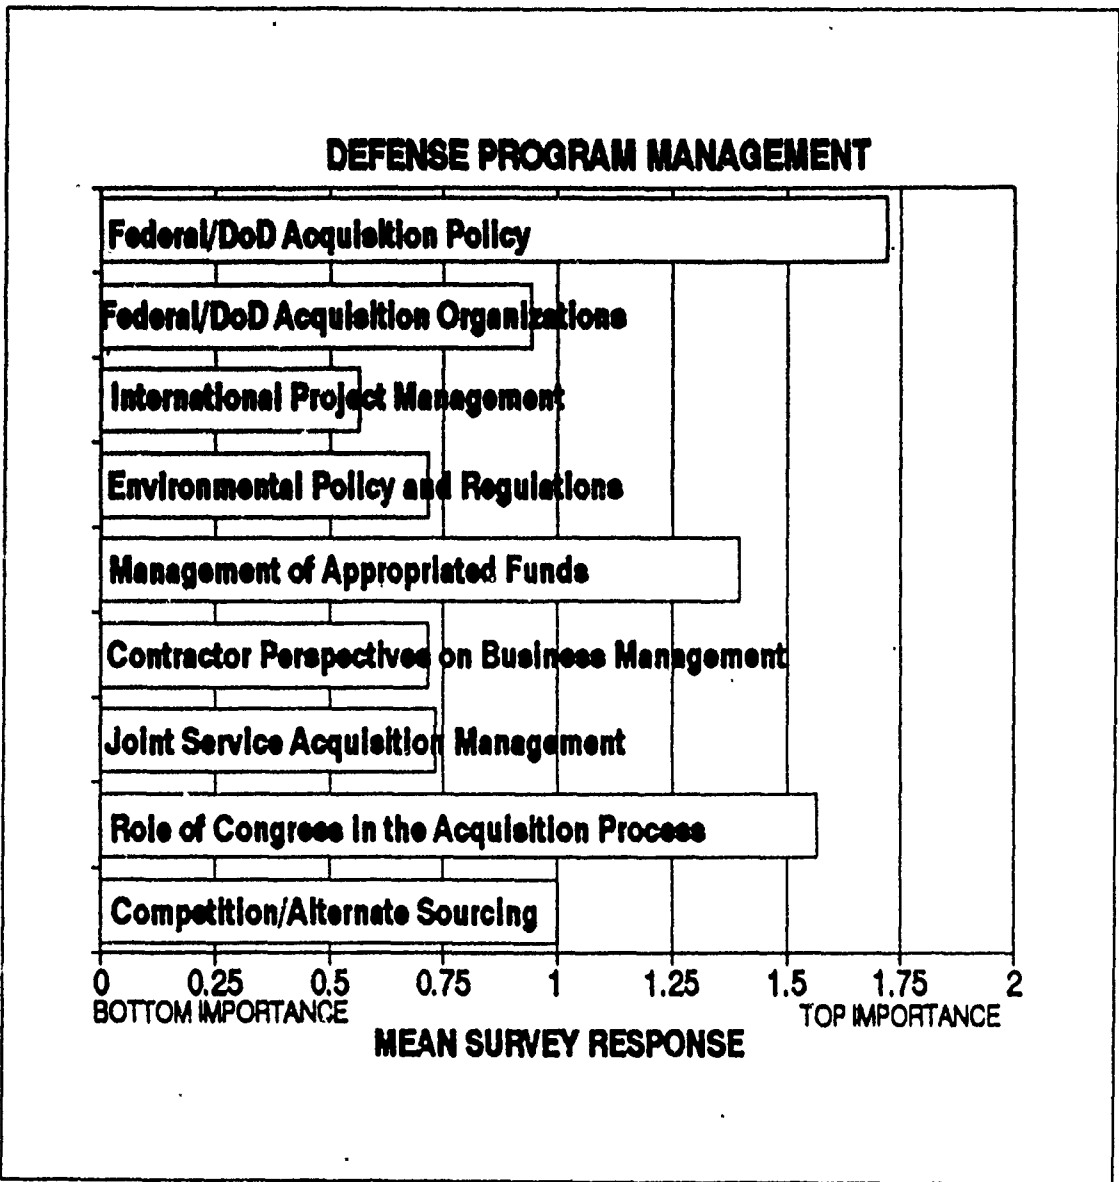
DEFENSE PROGRAM MANAGEMENT

Federal/DoD Acquisition Policy

Federal/DoD Acquisition Organizations

International Project Management

Environmental Policy and Regulations

Management of Appropriated Funds

Contractor Perspectives on Business Management

Joint Service Acquisition Management

Role of Congress in the Acquisition Process

Competition/Alternate Sourcing

0 0.25 0.5 0.75 1 1.25 1.5 1.75 2

BOTTOM IMPORTANCE

TOP IMPORTANCE

MEAN SURVEY RESPONSE